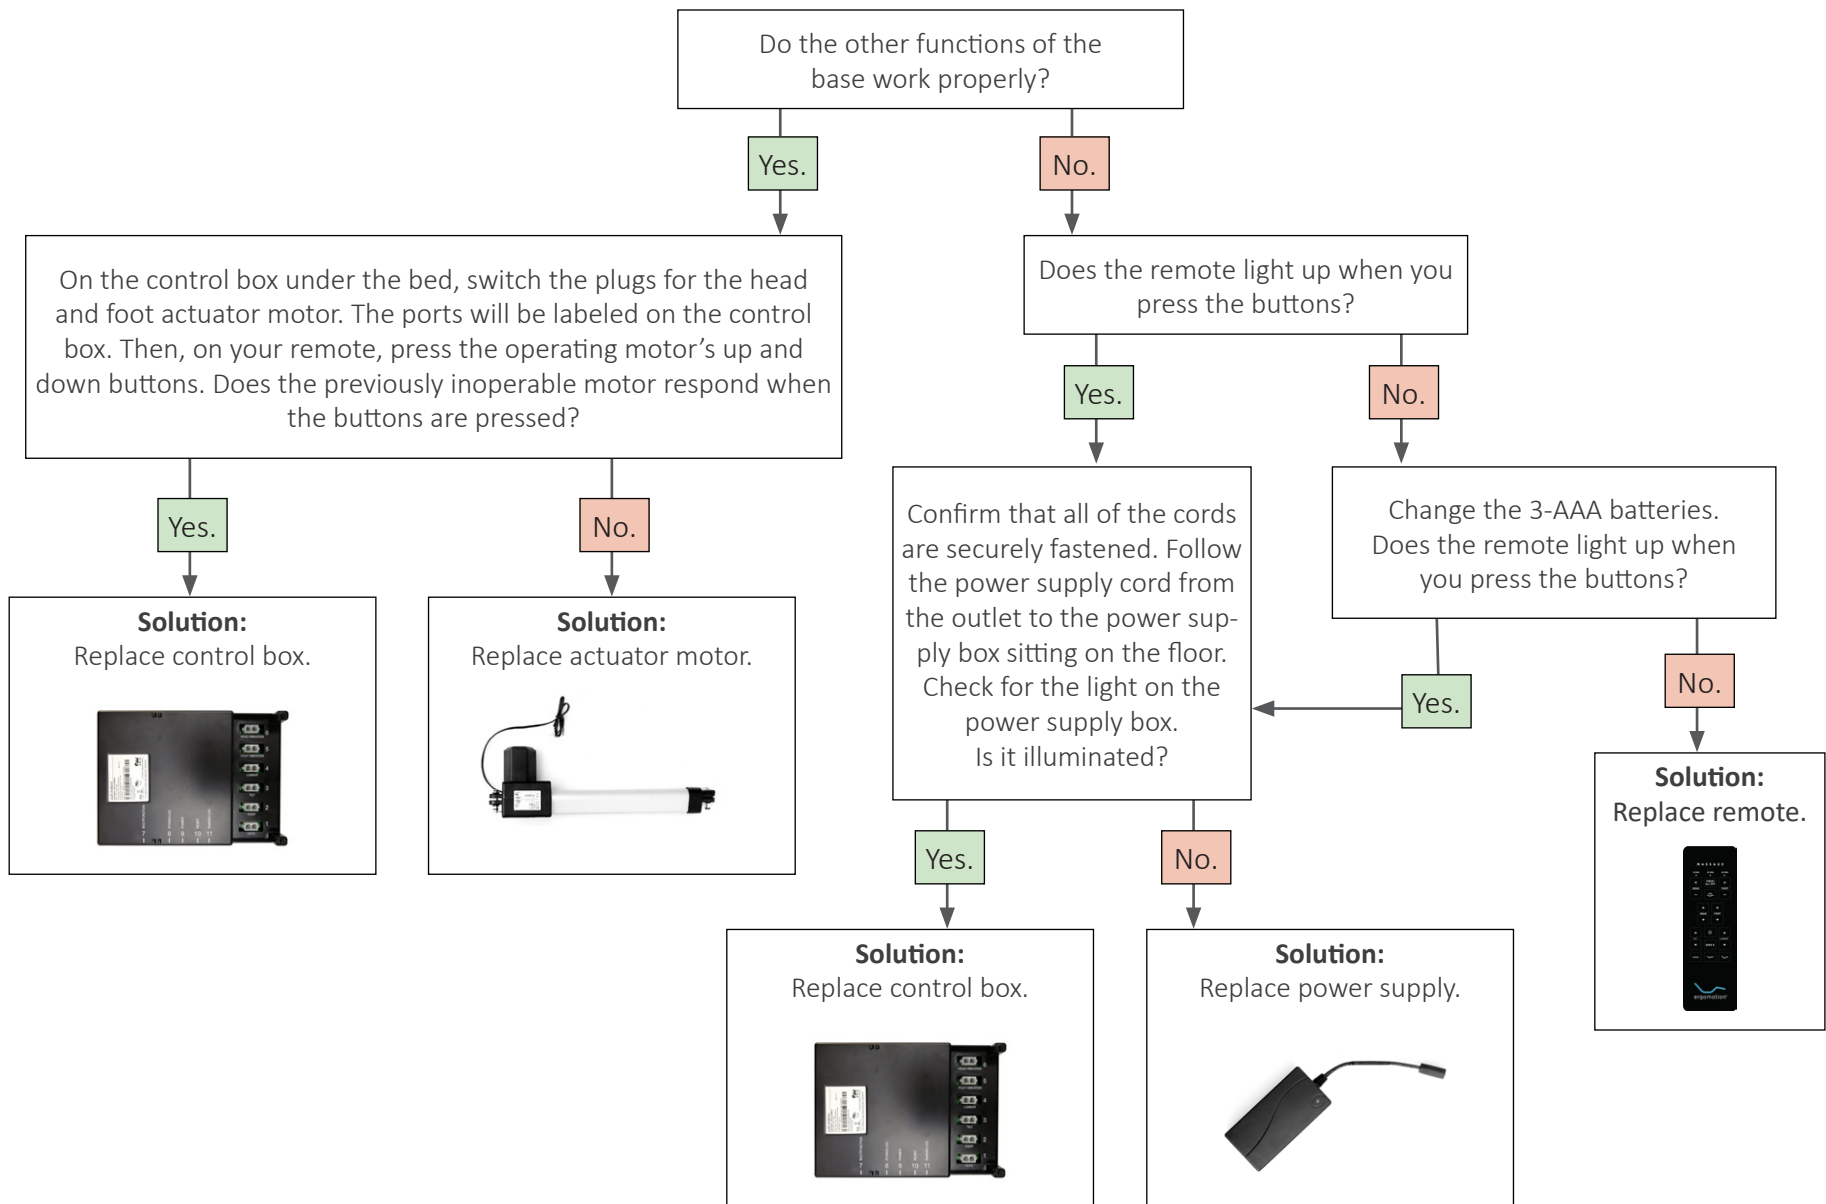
Do the other functions of the base work properly?

Yes.

No.

On the control box under the bed, switch the plugs for the head and foot actuator motor. The ports will be labeled on the control box. Then, on your remote, press the operating motor's up and down buttons. Does the previously inoperable motor respond when the buttons are pressed?

Yes.

No.

**Solution:**
Replace control box.

**Solution:**
Replace actuator motor.

Does the remote light up when you press the buttons?

Yes.

No.

Confirm that all of the cords are securely fastened. Follow the power supply cord from the outlet to the power supply box sitting on the floor. Check for the light on the power supply box.
Is it illuminated?

Change the 3-AAA batteries. Does the remote light up when you press the buttons?

Yes.

No.

**Solution:**
Replace remote.

ergomotion

Yes.

No.

**Solution:**
Replace control box.

**Solution:**
Replace power supply.